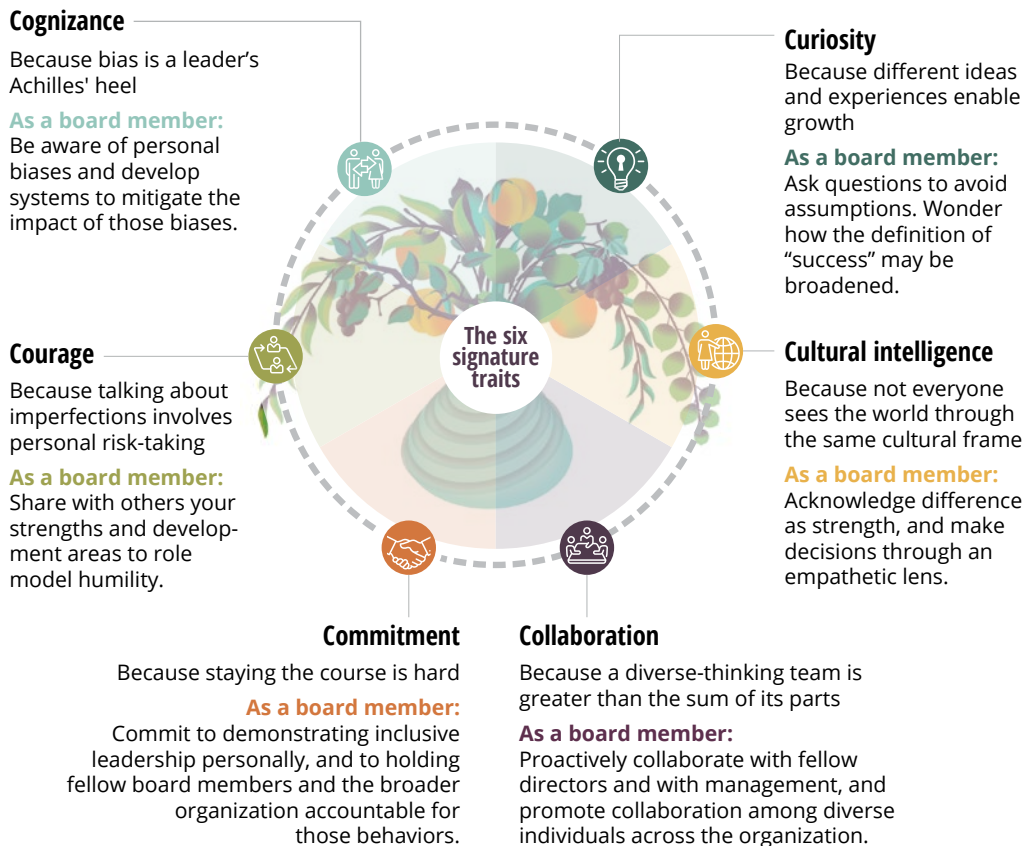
The six signature traits

Cognizance

Because bias is a leader's Achilles' heel

As a board member:
Be aware of personal biases and develop systems to mitigate the impact of those biases.

Curiosity

Because different ideas and experiences enable growth

As a board member:
Ask questions to avoid assumptions. Wonder how the definition of "success" may be broadened.

Courage

Because talking about imperfections involves personal risk-taking

As a board member:
Share with others your strengths and development areas to role model humility.

Cultural intelligence

Because not everyone sees the world through the same cultural frame

As a board member:
Acknowledge difference as strength, and make decisions through an empathetic lens.

Commitment

Because staying the course is hard

As a board member:
Commit to demonstrating inclusive leadership personally, and to holding fellow board members and the broader organization accountable for those behaviors.

Collaboration

Because a diverse-thinking team is greater than the sum of its parts

As a board member:
Proactively collaborate with fellow directors and with management, and promote collaboration among diverse individuals across the organization.